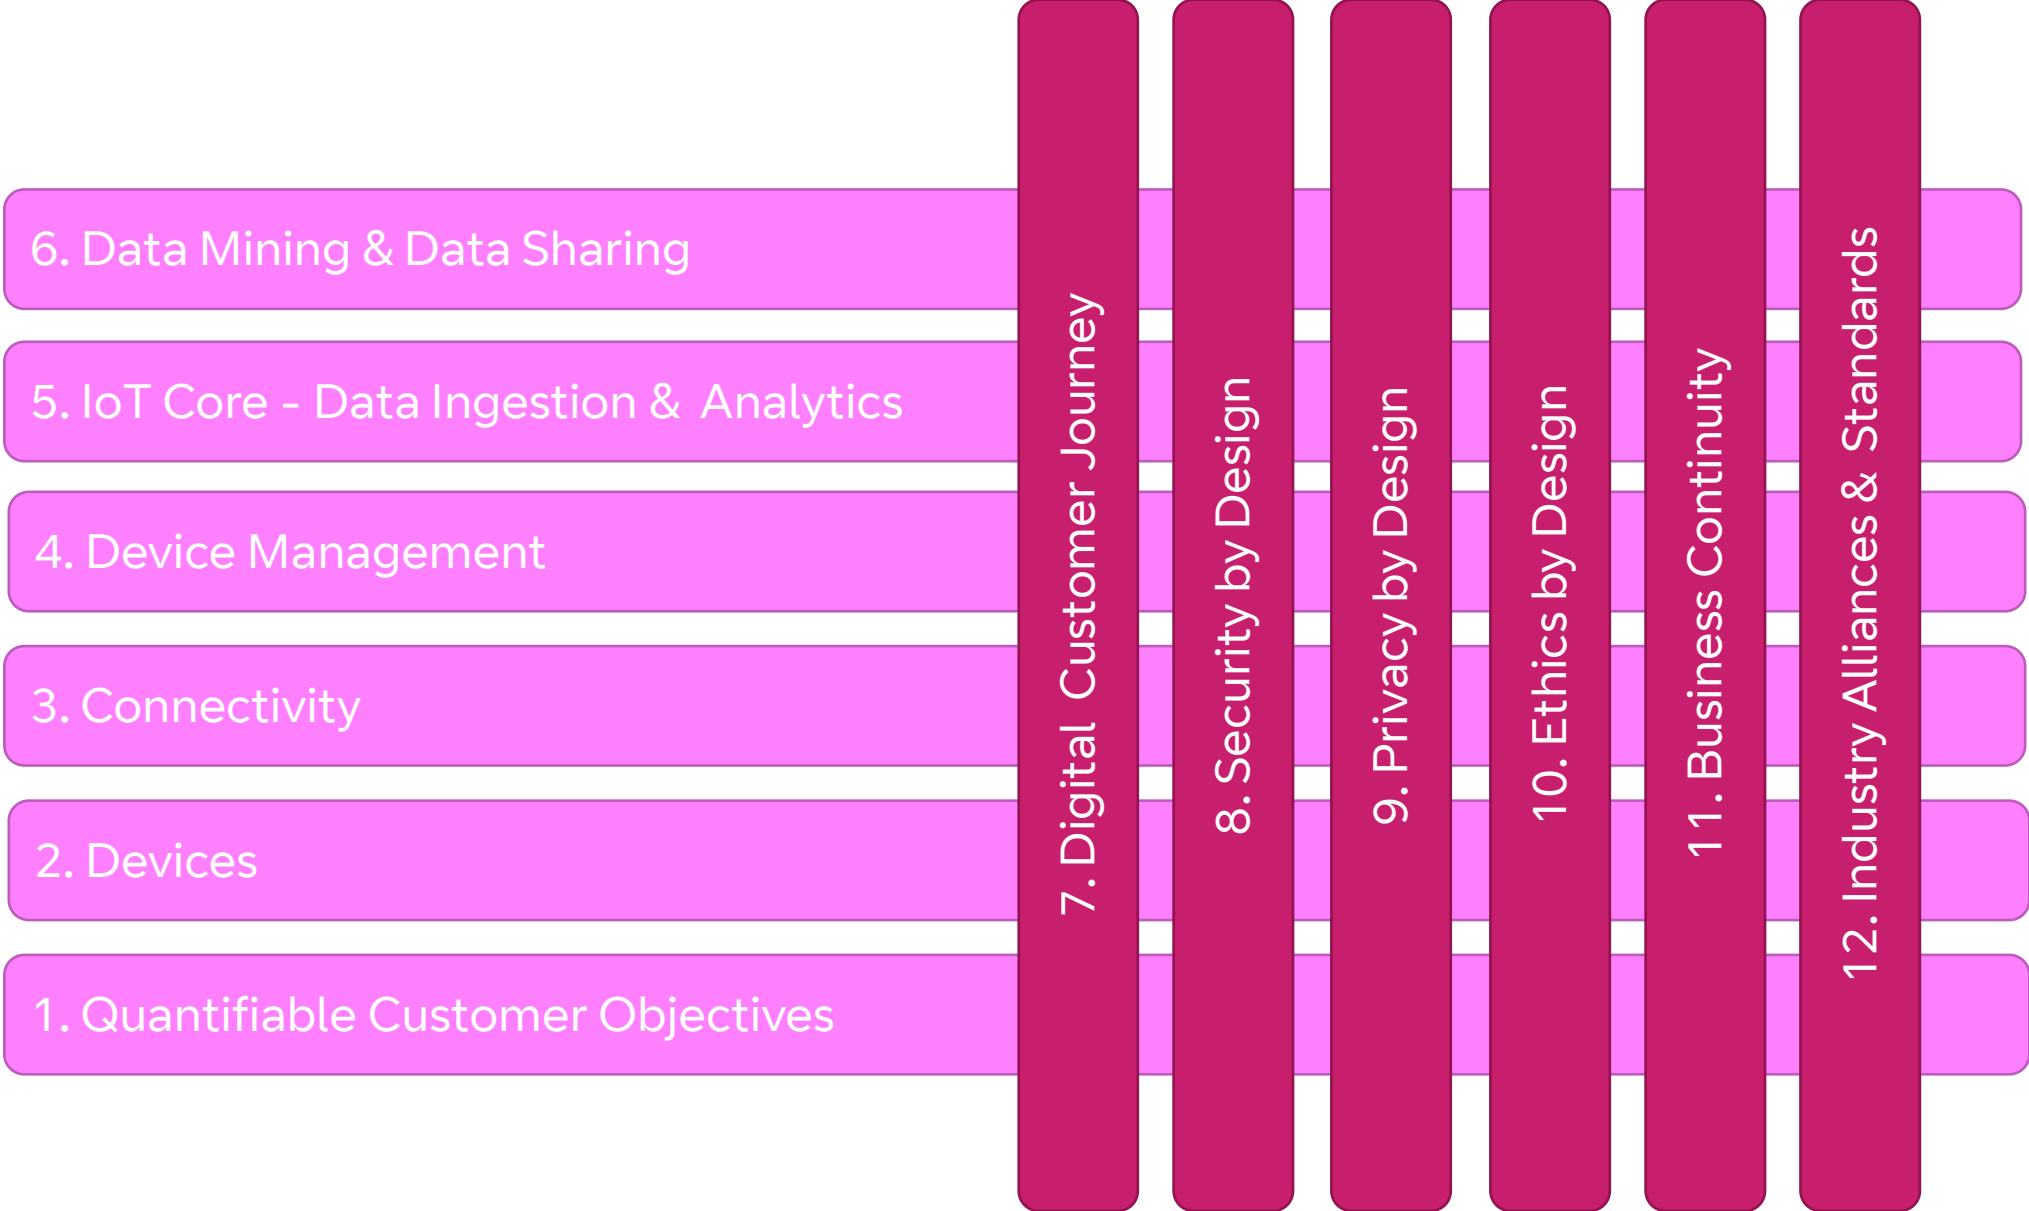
6. Data Mining & Data Sharing

5. IoT Core - Data Ingestion & Analytics

4. Device Management

3. Connectivity

2. Devices

1. Quantifiable Customer Objectives

7. Digital Customer Journey

8. Security by Design

9. Privacy by Design

10. Ethics by Design

11. Business Continuity

12. Industry Alliances & Standards